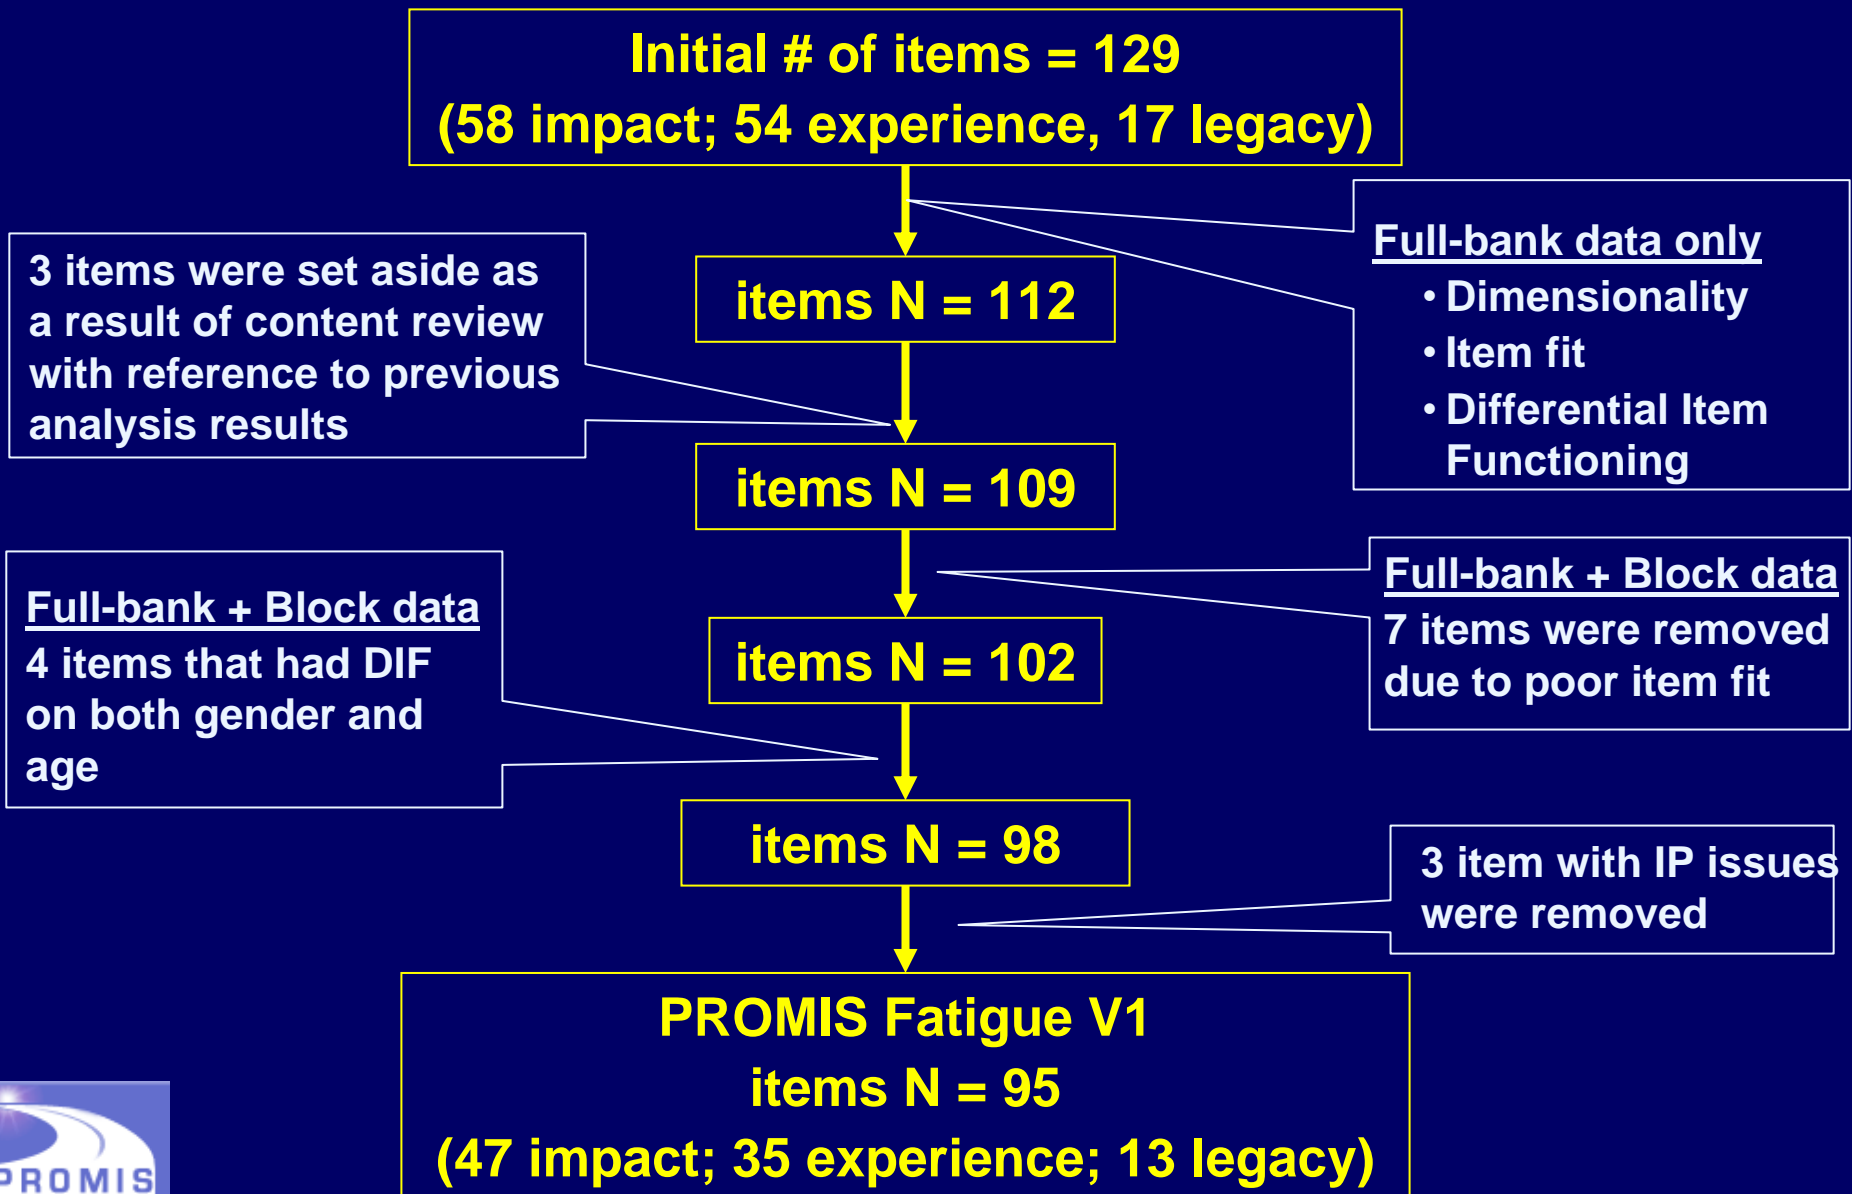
Initial # of items = 129
(58 impact; 54 experience, 17 legacy)

Full-bank data only
• Dimensionality
• Item fit
• Differential Item Functioning

3 items were set aside as a result of content review with reference to previous analysis results

items N = 112

items N = 109

Full-bank + Block data
7 items were removed due to poor item fit

Full-bank + Block data
4 items that had DIF on both gender and age

items N = 102

items N = 98

3 item with IP issues were removed

PROMIS Fatigue V1
items N = 95
(47 impact; 35 experience; 13 legacy)

PROMIS